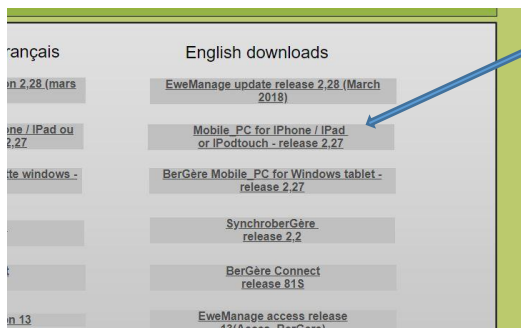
rançais

n 2,28 (mars

one / IPad ou 2,27

tte windows -

n 13

English downloads

EweManage update release 2,28 (March 2018)

Mobile_PC for IPhone / IPad or IPodtouch - release 2,27

BerGère Mobile_PC for Windows tablet - release 2,27

SynchroberGère release 2,2

BerGère Connect release 81S

EweManage access release 13(Acces_BerGere)